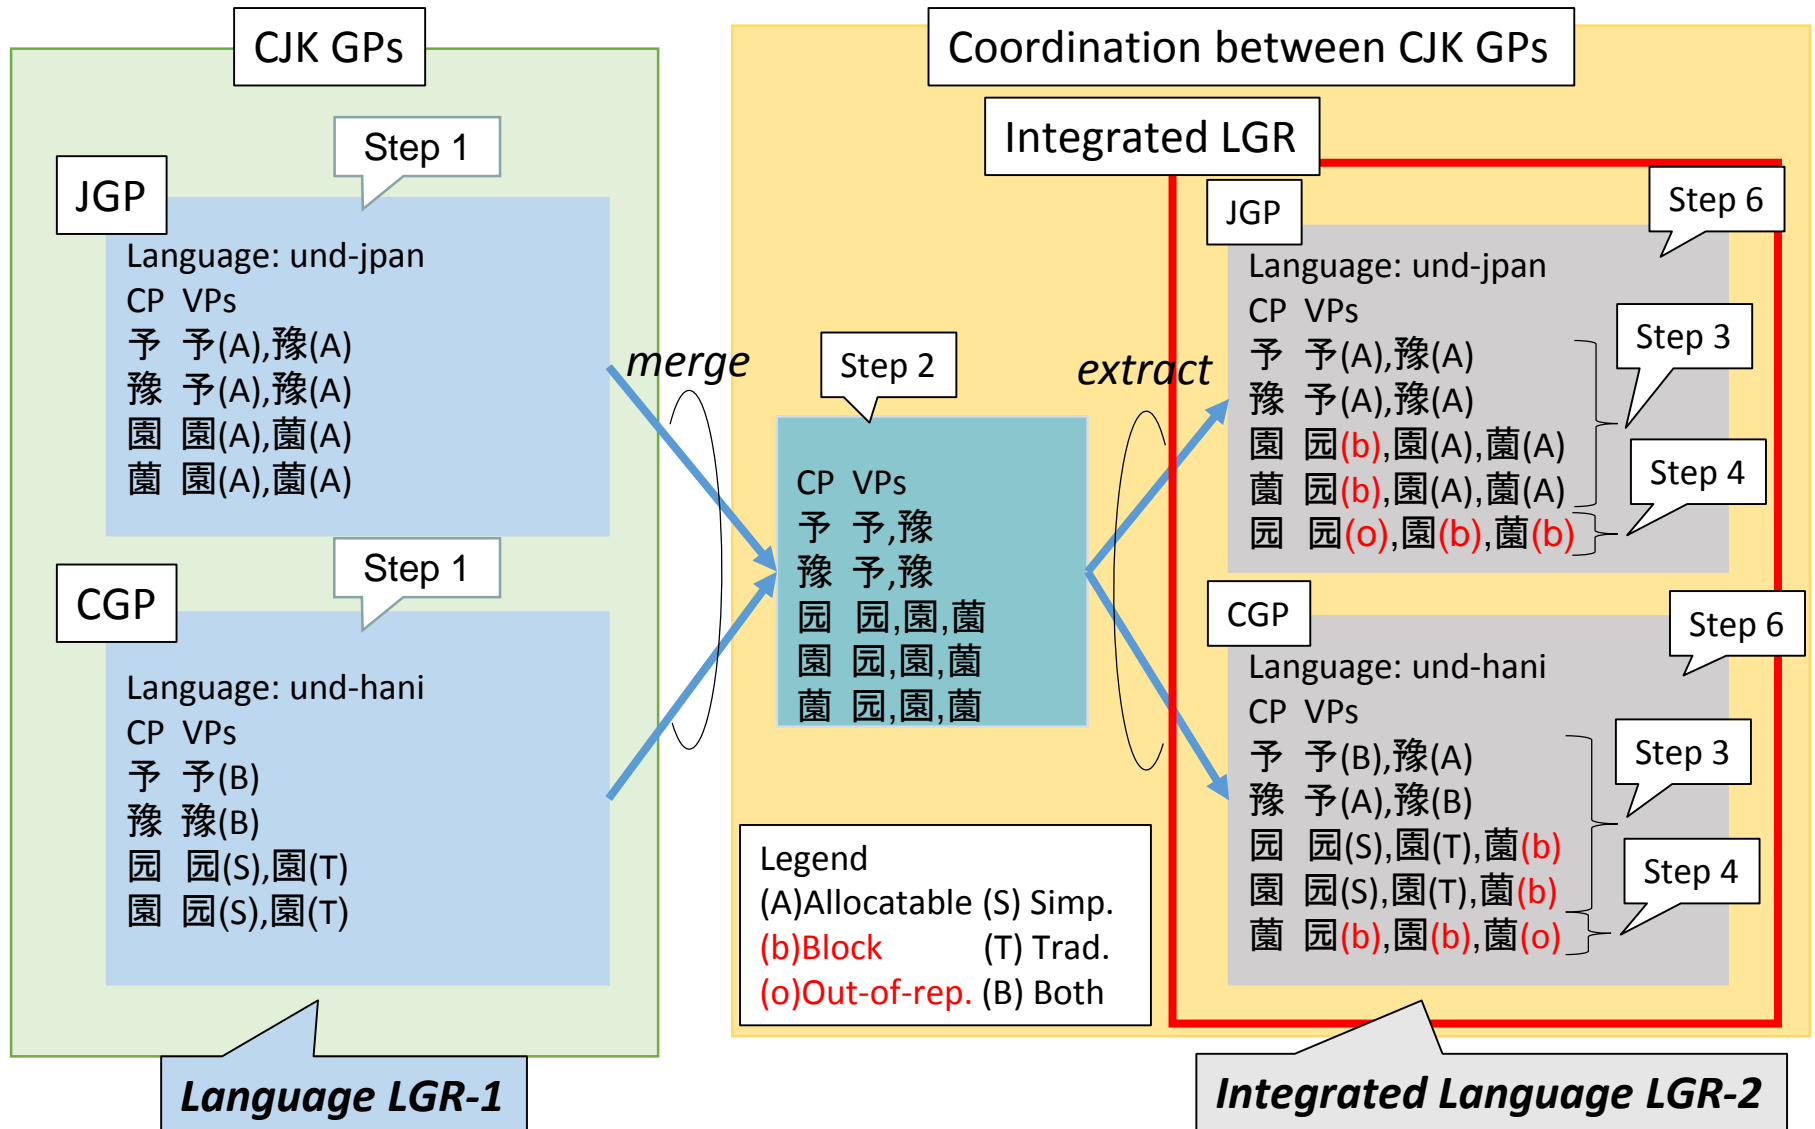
CJK GPs

Step 1

JGP

Language: und-jpan
CP VPs
予 予(A),豫(A)
豫 予(A),豫(A)
園 園(A),薗(A)
薗 園(A),薗(A)

Step 1

CGP

Language: und-hani
CP VPs
予 予(B)
豫 豫(B)
园 园(S),園(T)
園 园(S),園(T)

Language LGR-1

merge

Step 2

CP VPs
予 予,豫
豫 予,豫
园 园,園,薗
園 园,園,薗
薗 园,園,薗

extract

Coordination between CJK GPs

Integrated LGR

JGP

Step 6

Language: und-jpan
CP VPs
予 予(A),豫(A)
豫 予(A),豫(A)
園 园(b),園(A),薗(A)
薗 园(b),園(A),薗(A)
园 园(o),園(b),薗(b)

Step 3

Step 4

CGP

Step 6

Language: und-hani
CP VPs
予 予(B),豫(A)
豫 予(A),豫(B)
园 园(S),園(T),薗(b)
園 园(S),園(T),薗(b)
薗 园(b),園(b),薗(o)

Step 3

Step 4

Legend
(A)Allocatable (S) Simp.
(b)Block (T) Trad.
(o)Out-of-rep. (B) Both

Integrated Language LGR-2